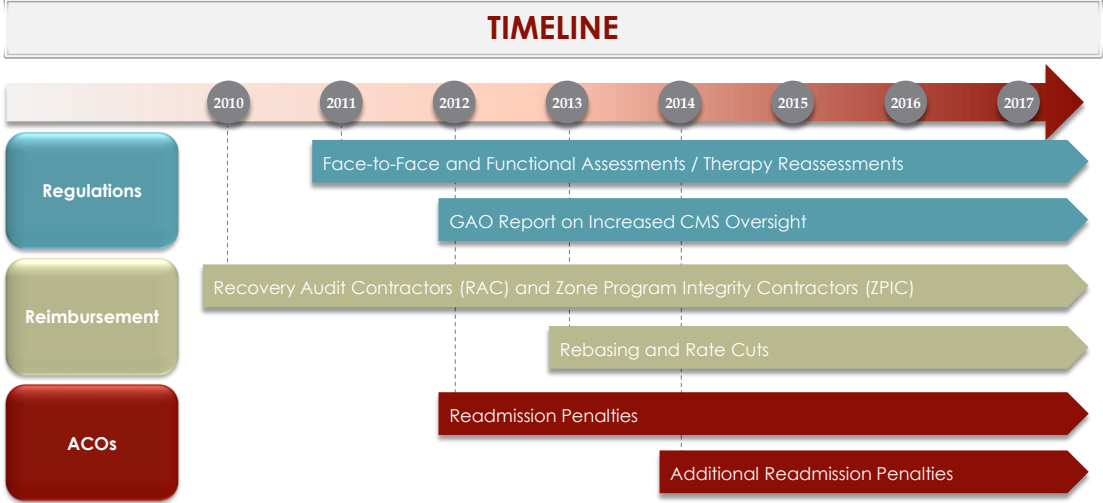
TIMELINE

2010 2011 2012 2013 2014 2015 2016 2017

Regulations

Face-to-Face and Functional Assessments / Therapy Reassessments

GAO Report on Increased CMS Oversight

Reimbursement

Recovery Audit Contractors (RAC) and Zone Program Integrity Contractors (ZPIC)

Rebasing and Rate Cuts

ACOs

Readmission Penalties

Additional Readmission Penalties